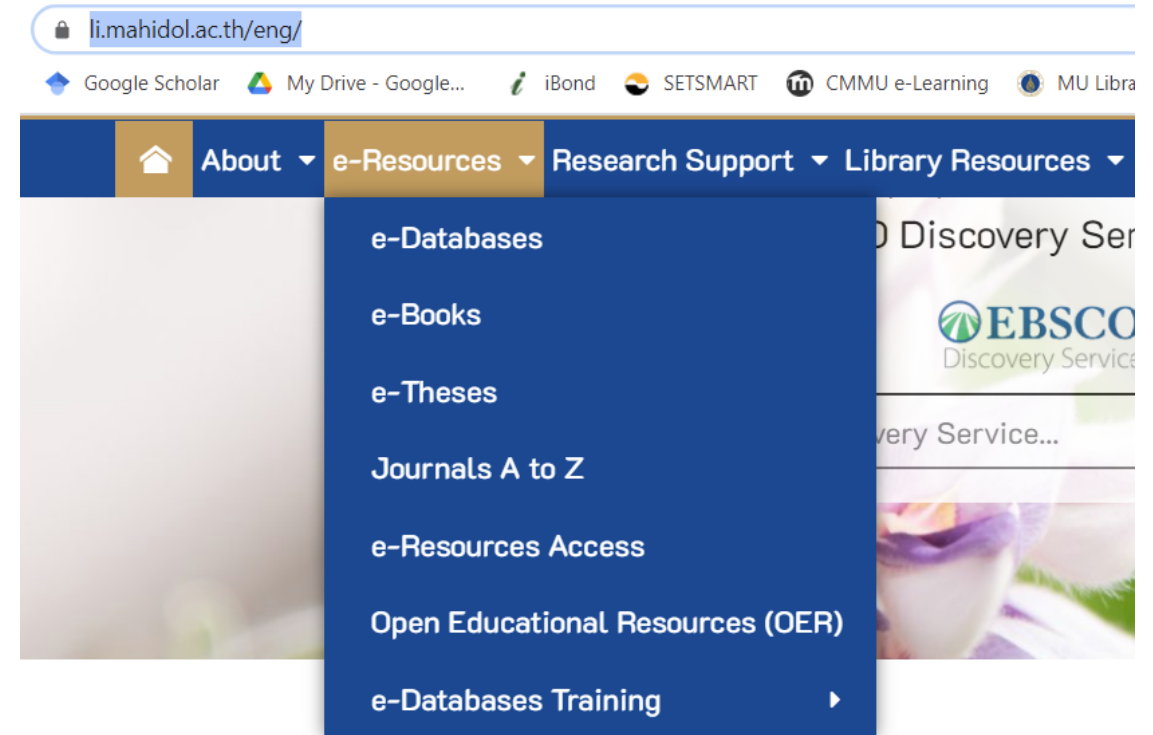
li.mahidol.ac.th/eng/

Google Scholar My Drive - Google... iBond SETSMART CMMU e-Learning MU Libra

About e-Resources Research Support Library Resources

e-Databases
e-Books
e-Theses
Journals A to Z
e-Resources Access
Open Educational Resources (OER)
e-Databases Training

D Discovery Ser

EBSCO
Discovery Service

very Service...